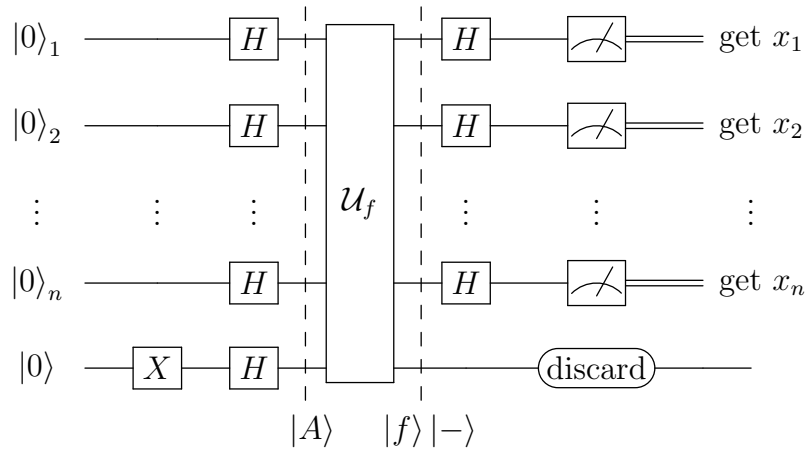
$|0\rangle_1$ $H$ $H$ get $x_1$

$|0\rangle_2$ $H$ $H$ get $x_2$

$\vdots$ $\vdots$ $\vdots$ $\mathcal{U}_f$ $\vdots$ $\vdots$ $\vdots$

$|0\rangle_n$ $H$ $H$ get $x_n$

$|0\rangle$ $X$ $H$ discard

$|A\rangle$ $|f\rangle$ $|-\rangle$